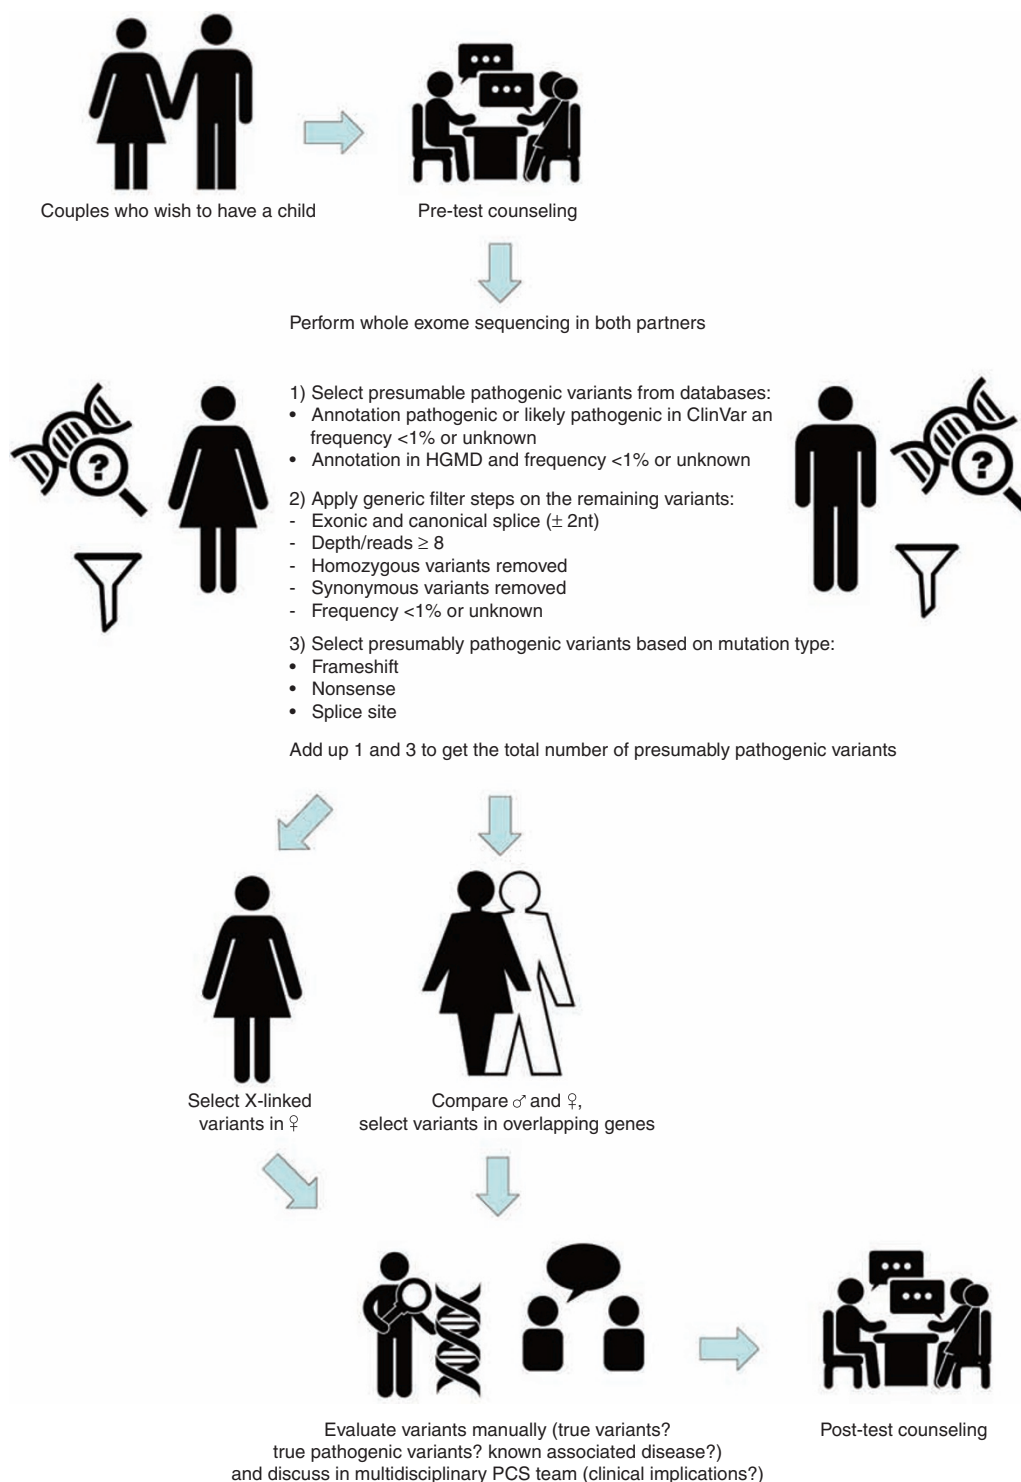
Couples who wish to have a child

Pre-test counseling

Perform whole exome sequencing in both partners

1) Select presumable pathogenic variants from databases:
• Annotation pathogenic or likely pathogenic in ClinVar an frequency <1% or unknown
• Annotation in HGMD and frequency <1% or unknown

2) Apply generic filter steps on the remaining variants:
- Exonic and canonical splice (± 2nt)
- Depth/reads ≥ 8
- Homozygous variants removed
- Synonymous variants removed
- Frequency <1% or unknown

3) Select presumably pathogenic variants based on mutation type:
• Frameshift
• Nonsense
• Splice site

Add up 1 and 3 to get the total number of presumably pathogenic variants

Select X-linked variants in ♀

Compare ♂ and ♀, select variants in overlapping genes

Evaluate variants manually (true variants? true pathogenic variants? known associated disease?) and discuss in multidisciplinary PCS team (clinical implications?)

Post-test counseling